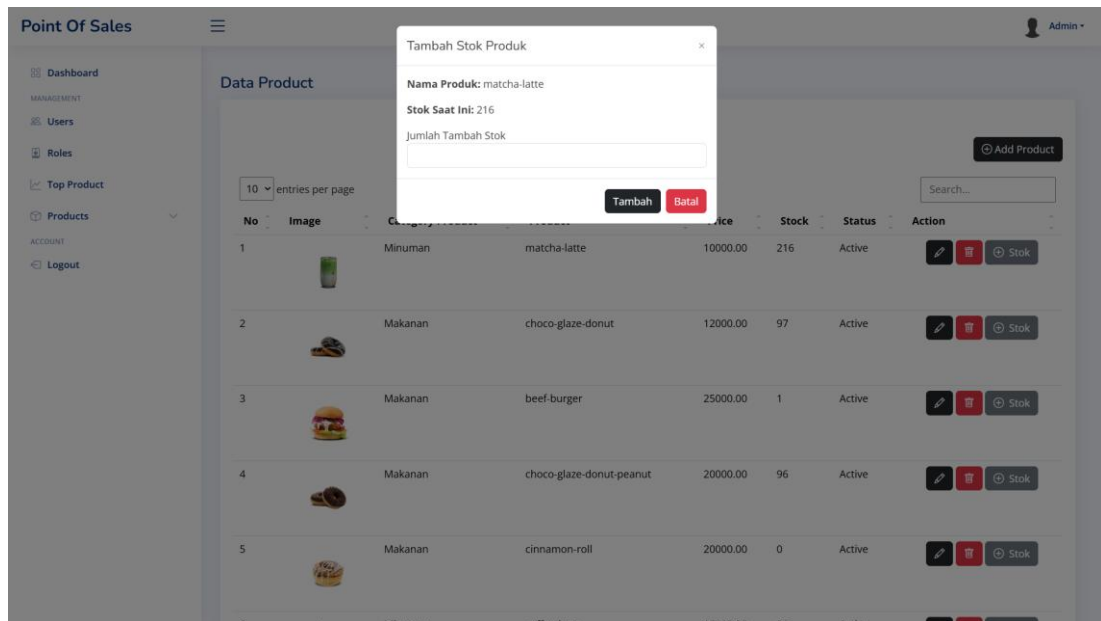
Point Of Sales

Admin

Dashboard
MANAGEMENT
Users
Roles
Top Product
Products
ACCOUNT
Logout

Data Product

Tambah Stok Produk

×

Nama Produk: matcha-latte

Stok Saat Ini: 216

Jumlah Tambah Stok

Tambah Batal

Add Product

10 entries per page

Search...

| No | Image | Category Product | Product | Price | Stock | Status | Action |
|---|---|---|---|---|---|---|---|
| 1 | | Minuman | matcha-latte | 10000.00 | 216 | Active | Stok |
| 2 | | Makanan | choco-glaze-donut | 12000.00 | 97 | Active | Stok |
| 3 | | Makanan | beef-burger | 25000.00 | 1 | Active | Stok |
| 4 | | Makanan | choco-glaze-donut-peanut | 20000.00 | 96 | Active | Stok |
| 5 | | Makanan | cinnamon-roll | 20000.00 | 0 | Active | Stok |